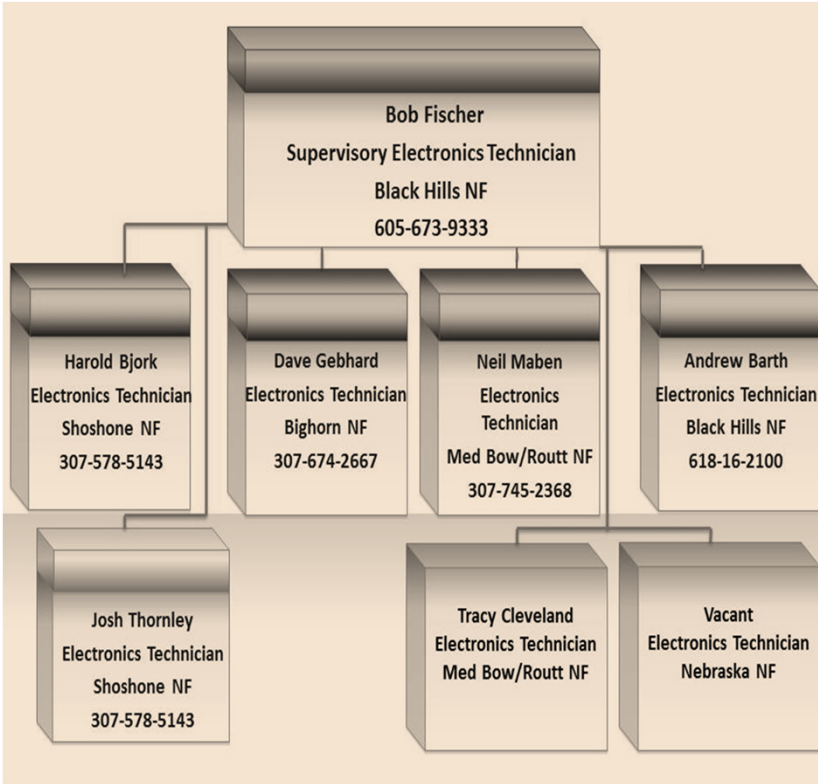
Bob Fischer
Supervisory Electronics Technician
Black Hills NF
605-673-9333

Harold Bjork
Electronics Technician
Shoshone NF
307-578-5143

Dave Gebhard
Electronics Technician
Bighorn NF
307-674-2667

Neil Maben
Electronics Technician
Med Bow/Routt NF
307-745-2368

Andrew Barth
Electronics Technician
Black Hills NF
618-16-2100

Josh Thornley
Electronics Technician
Shoshone NF
307-578-5143

Tracy Cleveland
Electronics Technician
Med Bow/Routt NF

Vacant
Electronics Technician
Nebraska NF